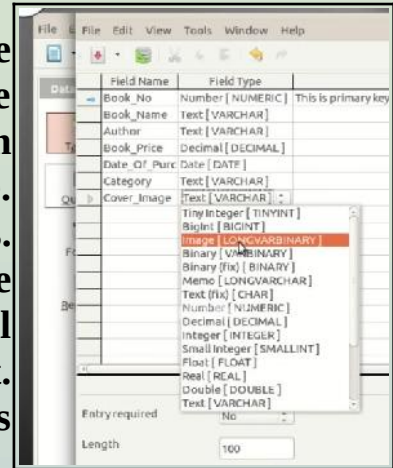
File Edit View Tools Window Help

| Field Name | Field Type | |
|---|---|---|
| Book_No | Number [ NUMERIC ] | This is primary key |
| Book_Name | Text [ VARCHAR ] | |
| Author | Text [ VARCHAR ] | |
| Book_Price | Decimal [ DECIMAL ] | |
| Date_Of_Purc | Date [ DATE ] | |
| Category | Text [ VARCHAR ] | |
| Cover_Image | Text [ VARCHAR ] | |

Tiny Integer [ TINYINT ]
BigInt [ BIGINT ]
Image [ LONGVARBINARY ]
Binary [ VARBINARY ]
Binary (fix) [ BINARY ]
Memo [ LONGVARCHAR ]
Text (fix) [ CHAR ]
Number [ NUMERIC ]
Decimal [ DECIMAL ]
Integer [ INTEGER ]
Small Integer [ SMALLINT ]
Float [ FLOAT ]
Real [ REAL ]
Double [ DOUBLE ]
Text [ VARCHAR ]

Entry required No

Length 100

Dat
Ta
Qu
Fo
Re

e
e
n
..
..
e
l
..
s